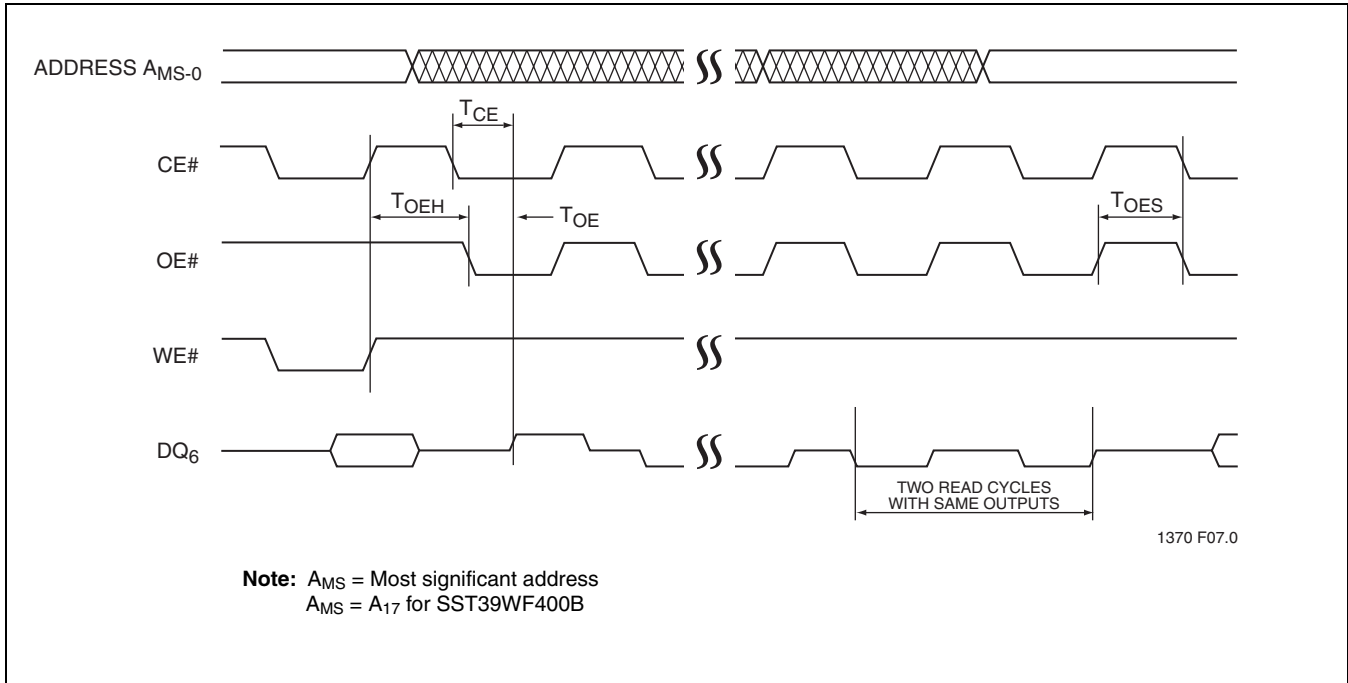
ADDRESS $A_{MS-0}$

$T_{CE}$

CE#

$T_{OEH}$

$T_{OE}$

$T_{OES}$

OE#

WE#

$DQ_6$

TWO READ CYCLES WITH SAME OUTPUTS

1370 F07.0

**Note:** $A_{MS}$ = Most significant address
$A_{MS}$ = $A_{17}$ for SST39WF400B